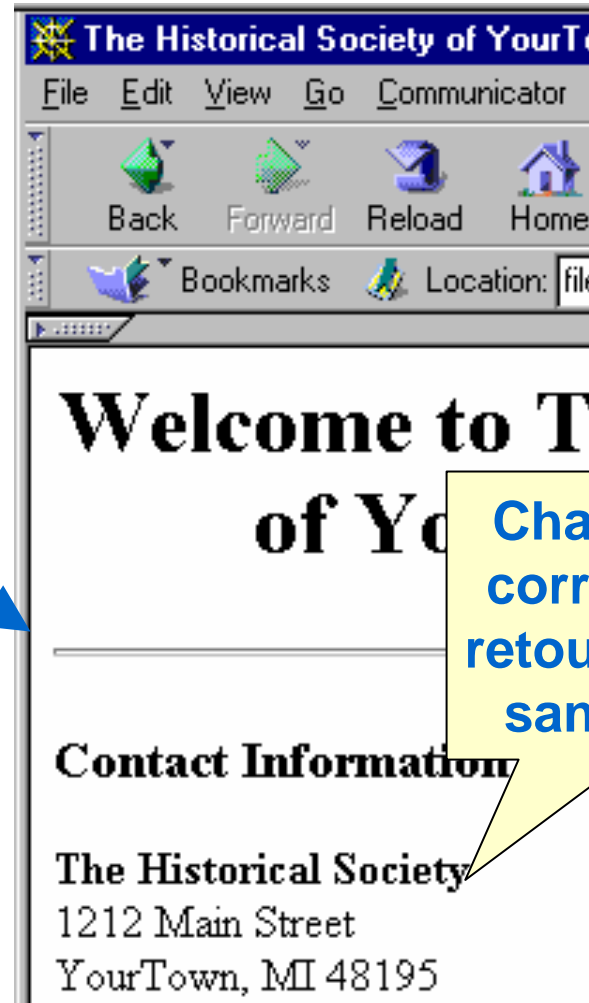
The Historical Society of YourT

File Edit View Go Communicator

Back Forward Reload Home

Bookmarks Location: file

Welcome to T
of Yo

Cha
corr
retou
san

Contact Information

The Historical Society
1212 Main Street
YourTown, MI 48195